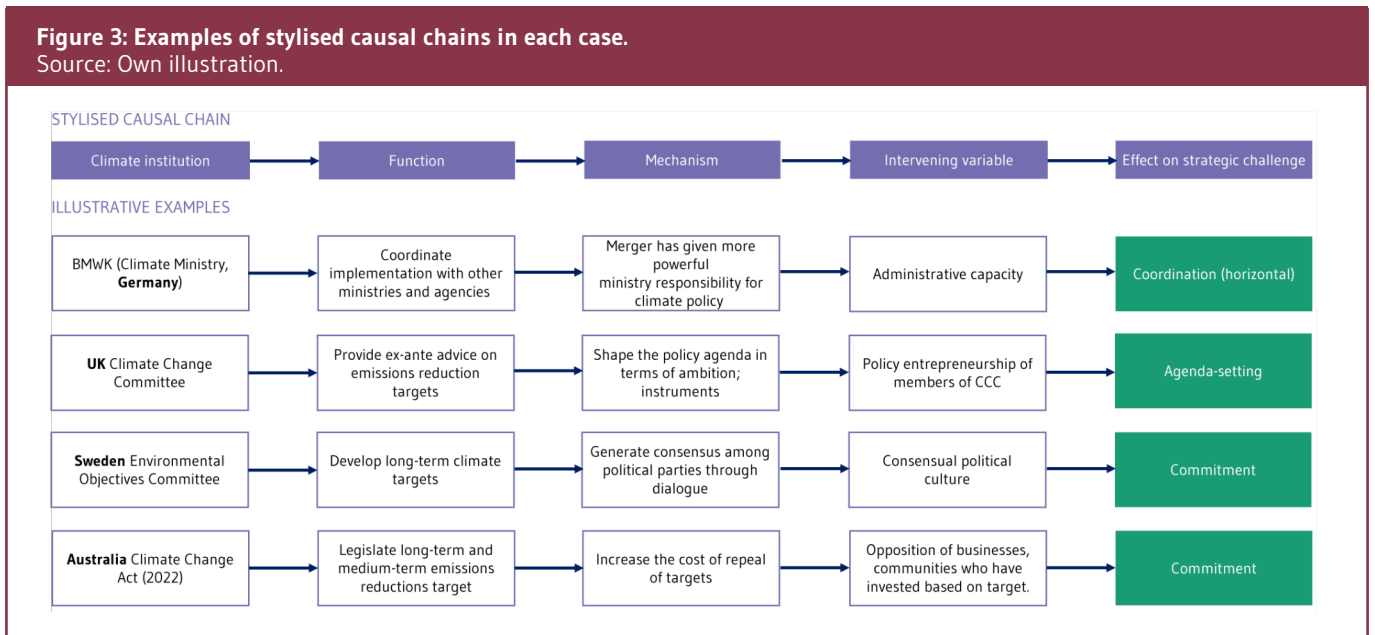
**Figure 3: Examples of stylised causal chains in each case.**
Source: Own illustration.

STYLISED CAUSAL CHAIN

Climate institution → Function → Mechanism → Intervening variable → Effect on strategic challenge

ILLUSTRATIVE EXAMPLES

BMWK (Climate Ministry, **Germany**) → Coordinate implementation with other ministries and agencies → Merger has given more powerful ministry responsibility for climate policy → Administrative capacity → Coordination (horizontal)

**UK** Climate Change Committee → Provide ex-ante advice on emissions reduction targets → Shape the policy agenda in terms of ambition; instruments → Policy entrepreneurship of members of CCC → Agenda-setting

**Sweden** Environmental Objectives Committee → Develop long-term climate targets → Generate consensus among political parties through dialogue → Consensual political culture → Commitment

**Australia** Climate Change Act (2022) → Legislate long-term and medium-term emissions reductions target → Increase the cost of repeal of targets → Opposition of businesses, communities who have invested based on target. → Commitment